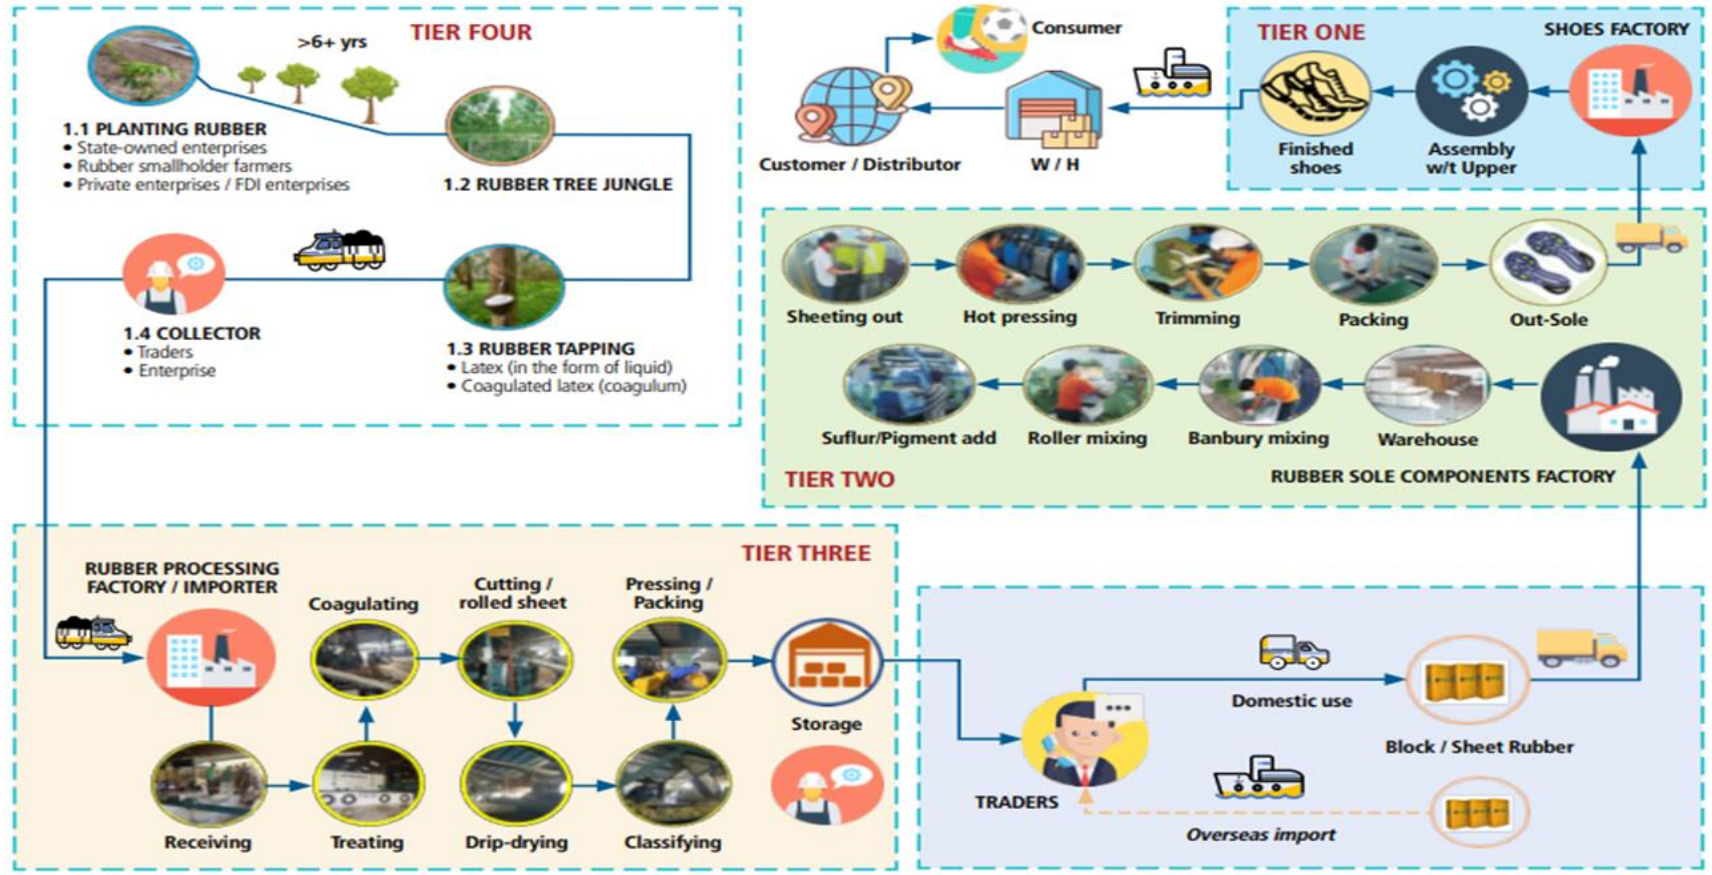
TIER FOUR

>6+ yrs

1.1 PLANTING RUBBER
• State-owned enterprises
• Rubber smallholder farmers
• Private enterprises / FDI enterprises

1.2 RUBBER TREE JUNGLE

1.4 COLLECTOR
• Traders
• Enterprise

1.3 RUBBER TAPPING
• Latex (in the form of liquid)
• Coagulated latex (coagulum)

Consumer

Customer / Distributor

W / H

TIER ONE

SHOES FACTORY

Finished shoes

Assembly w/t Upper

Sheeting out

Hot pressing

Trimming

Packing

Out-Sole

Suflur/Pigment add

Roller mixing

Banbury mixing

Warehouse

TIER TWO

RUBBER SOLE COMPONENTS FACTORY

TIER THREE

RUBBER PROCESSING FACTORY / IMPORTER

Coagulating

Cutting / rolled sheet

Pressing / Packing

Storage

Receiving

Treating

Drip-drying

Classifying

Domestic use

Block / Sheet Rubber

TRADERS

Overseas import